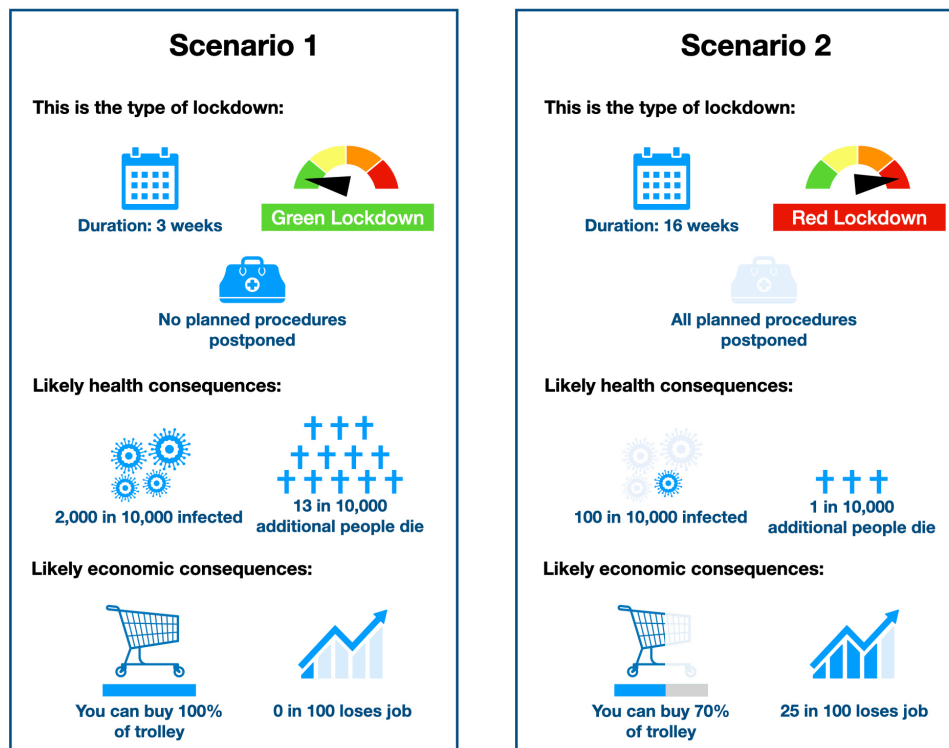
Scenario 1

This is the type of lockdown:

Duration: 3 weeks

Green Lockdown

No planned procedures postponed

Likely health consequences:

2,000 in 10,000 infected

13 in 10,000 additional people die

Likely economic consequences:

You can buy 100% of trolley

0 in 100 loses job

Scenario 2

This is the type of lockdown:

Duration: 16 weeks

Red Lockdown

All planned procedures postponed

Likely health consequences:

100 in 10,000 infected

1 in 10,000 additional people die

Likely economic consequences:

You can buy 70% of trolley

25 in 100 loses job